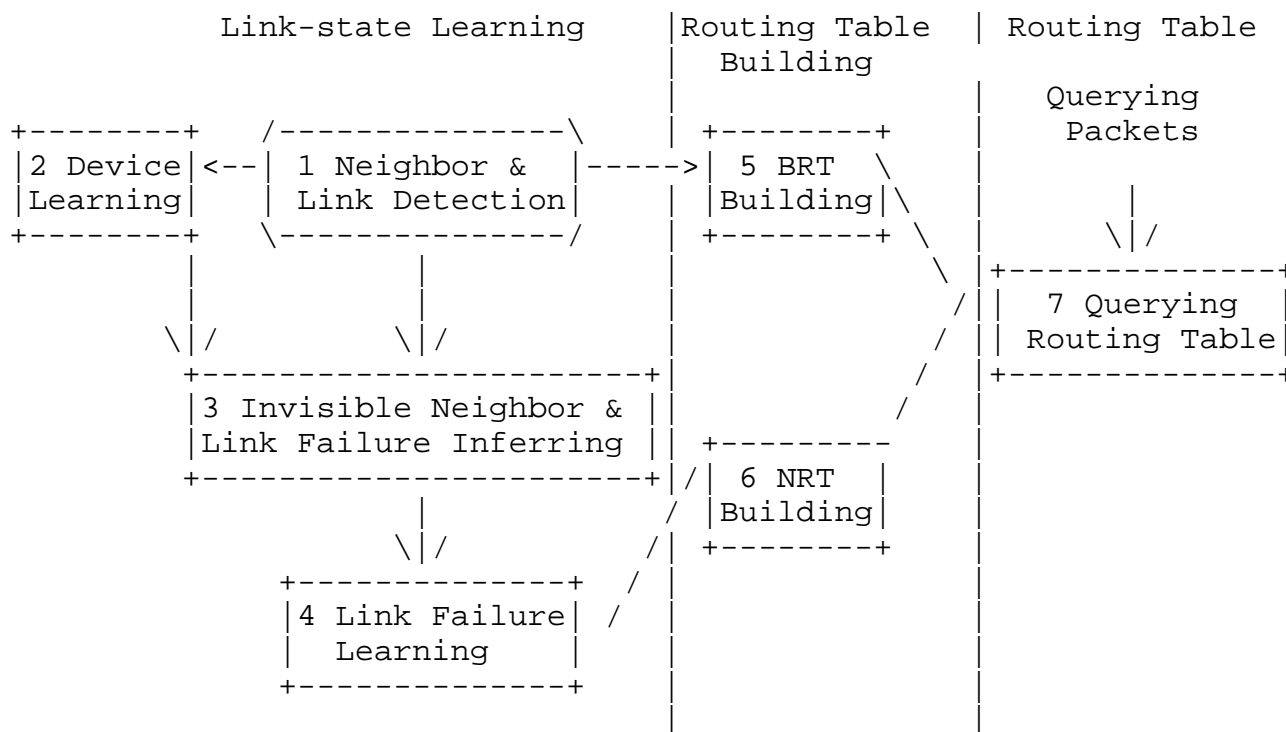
Link-state Learning

Routing Table Building

Routing Table

Querying Packets

2 Device Learning

1 Neighbor & Link Detection

5 BRT Building

7 Querying Routing Table

3 Invisible Neighbor & Link Failure Inferring

6 NRT Building

4 Link Failure Learning